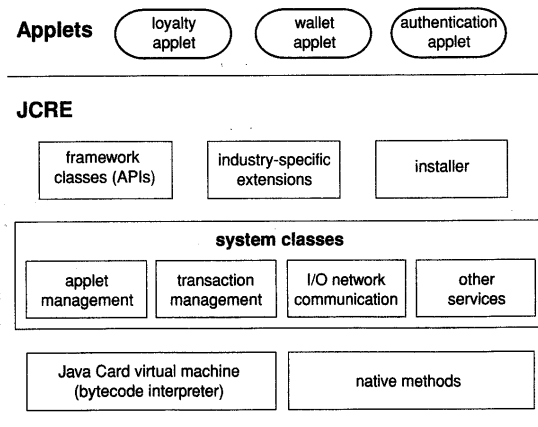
Applets

loyalty applet

wallet applet

authentication applet

JCRE

framework classes (APIs)

industry-specific extensions

installer

system classes

applet management

transaction management

I/O network communication

other services

Java Card virtual machine (bytecode interpreter)

native methods